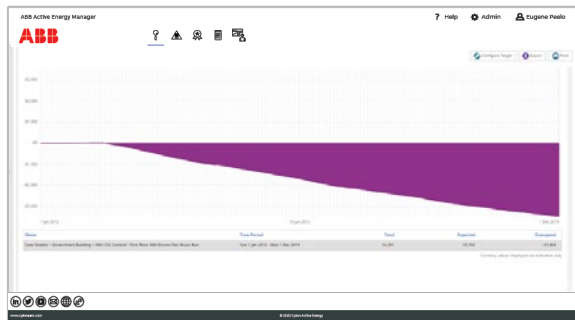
ABB Active Energy Manager

? Help Admin Eugene Peelo

ABB

Configure Target Export Print

40,000

20,000

0

-20,000

-40,000

-60,000

1 Jan 2013

1 Jan 2014

| Meter | Time Period | Total | Expected | Overspend |
|---|---|---|---|---|
| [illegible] | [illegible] | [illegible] | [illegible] | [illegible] |

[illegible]

www.cylonaem.com

© 2020 Cylon Active Energy